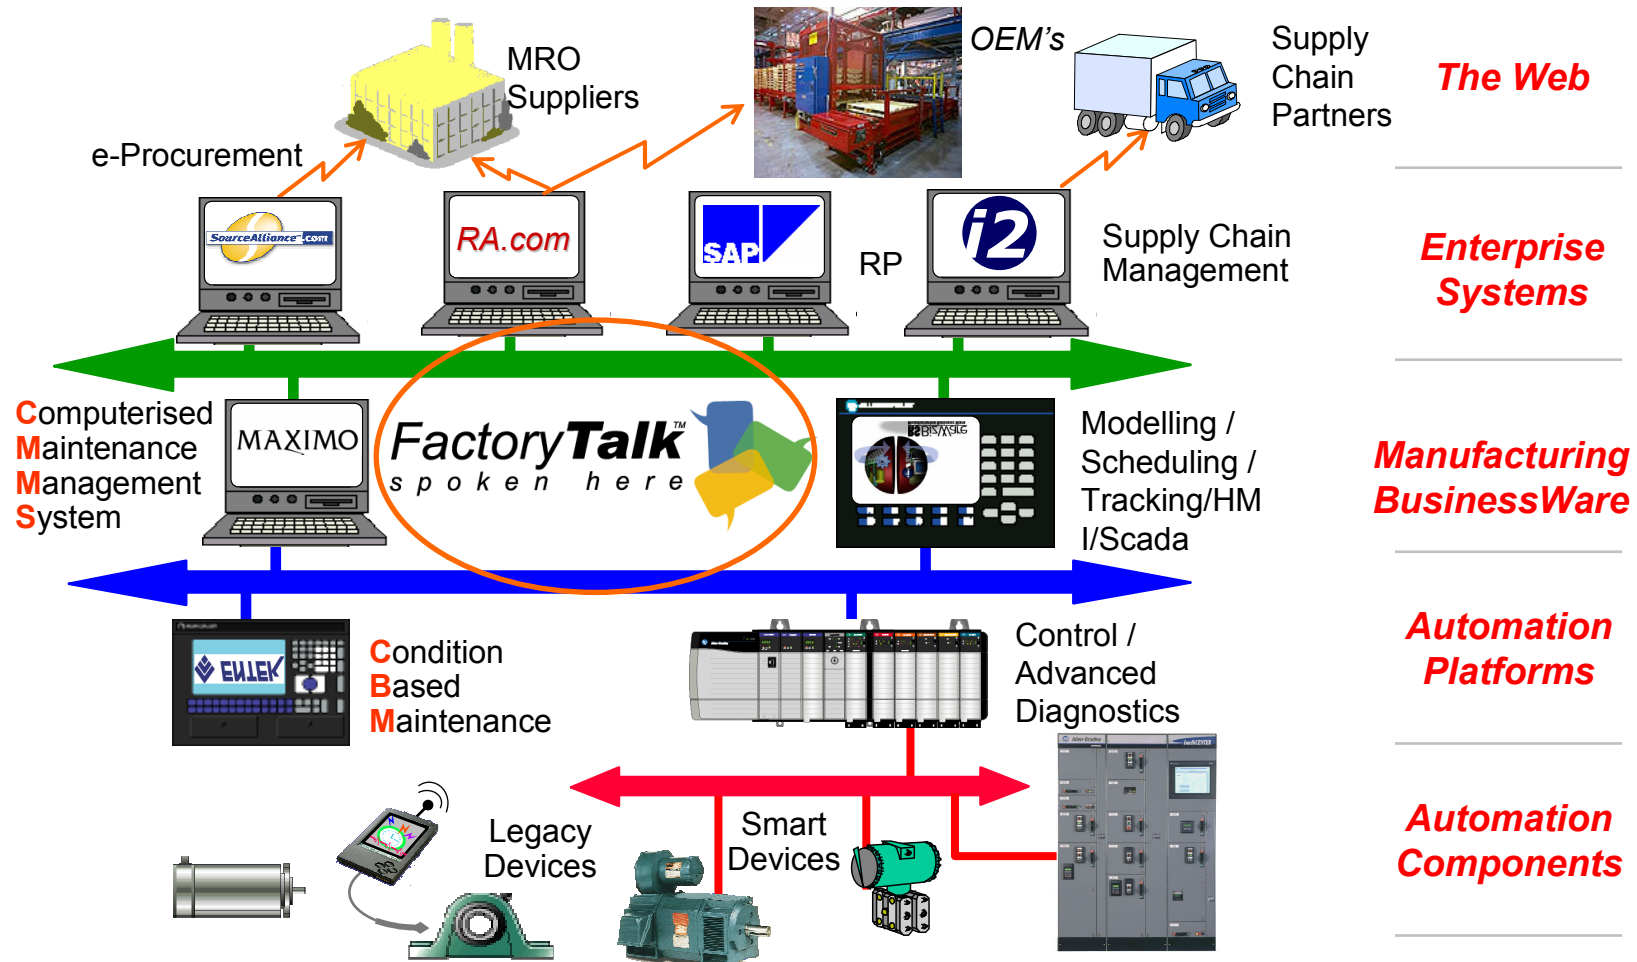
MRO Suppliers

OEM's

Supply Chain Partners

The Web

e-Procurement

SourceAlliance.com

RA.com

SAP

RP

i2

Supply Chain Management

Enterprise Systems

Computerised Maintenance Management System

MAXIMO

FactoryTalk™ spoken here

Modelling / Scheduling / Tracking/HM I/Scada

Manufacturing BusinessWare

EMTEK

Condition Based Maintenance

Control / Advanced Diagnostics

Automation Platforms

Legacy Devices

Smart Devices

Automation Components